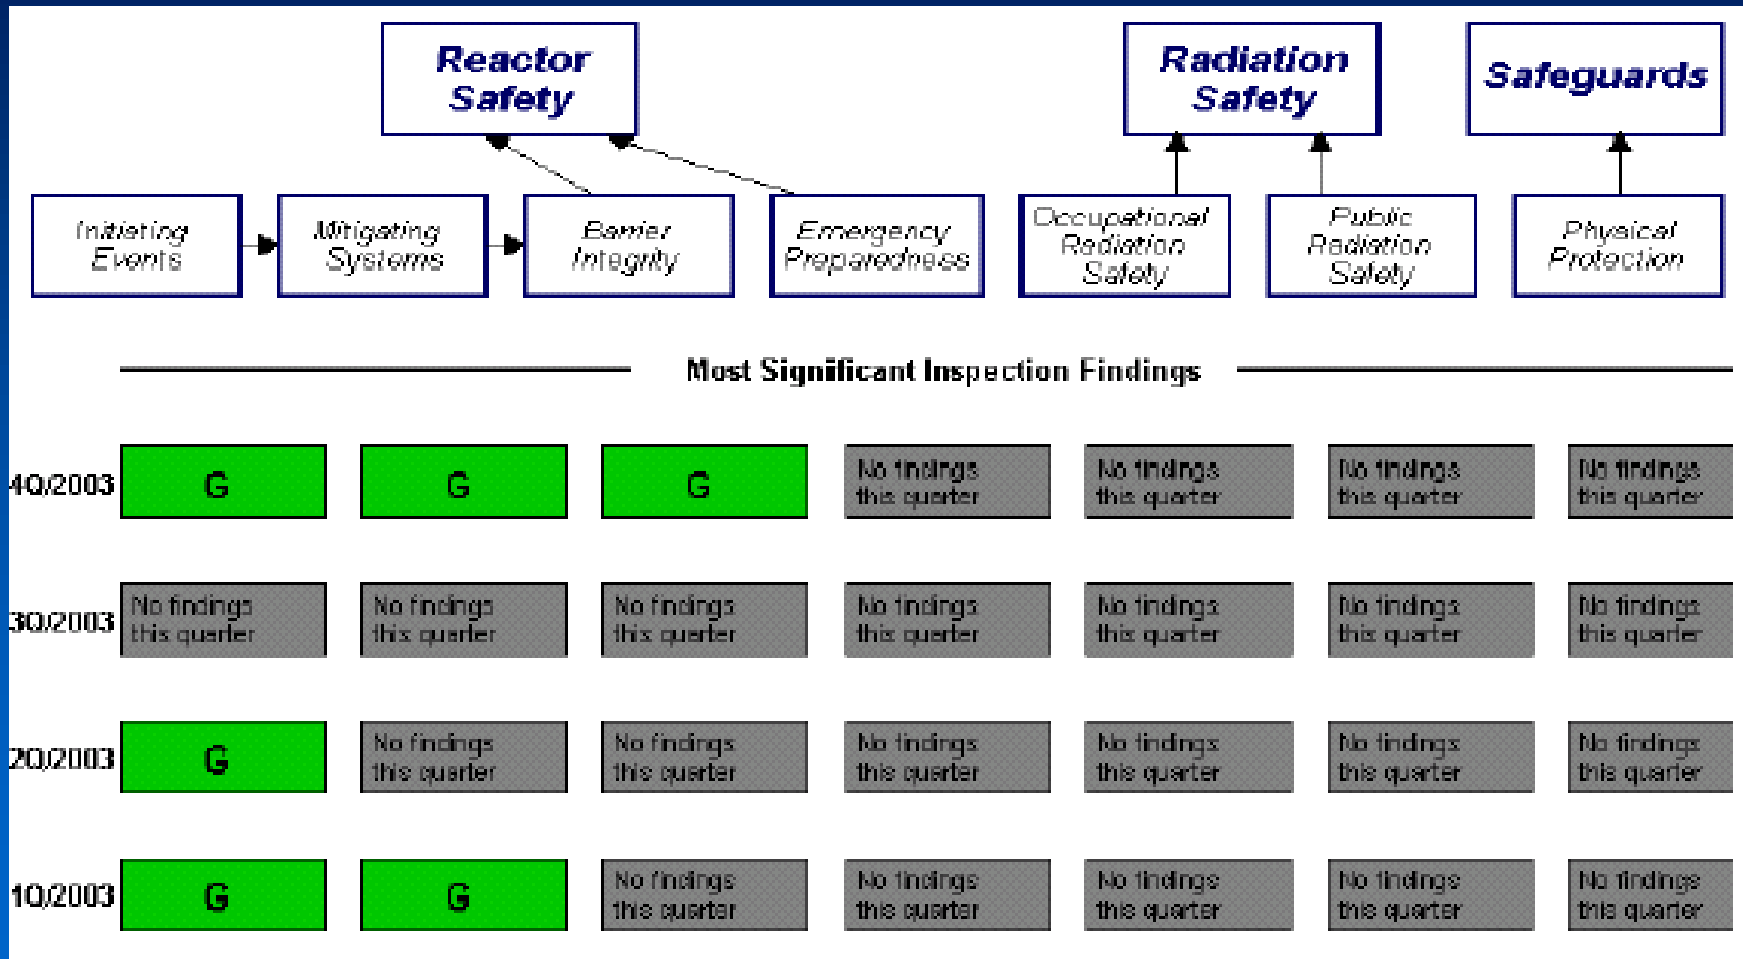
Reactor Safety

Radiation Safety

Safeguards

Initiating Events

Mitigating Systems

Barrier Integrity

Emergency Preparedness

Occupational Radiation Safety

Public Radiation Safety

Physical Protection

Most Significant Inspection Findings

| | | | | | | | |
|---|---|---|---|---|---|---|---|
| 4Q/2003 | G | G | G | No findings this quarter | No findings this quarter | No findings this quarter | No findings this quarter |
| 3Q/2003 | No findings this quarter | No findings this quarter | No findings this quarter | No findings this quarter | No findings this quarter | No findings this quarter | No findings this quarter |
| 2Q/2003 | G | No findings this quarter | No findings this quarter | No findings this quarter | No findings this quarter | No findings this quarter | No findings this quarter |
| 1Q/2003 | G | G | No findings this quarter | No findings this quarter | No findings this quarter | No findings this quarter | No findings this quarter |